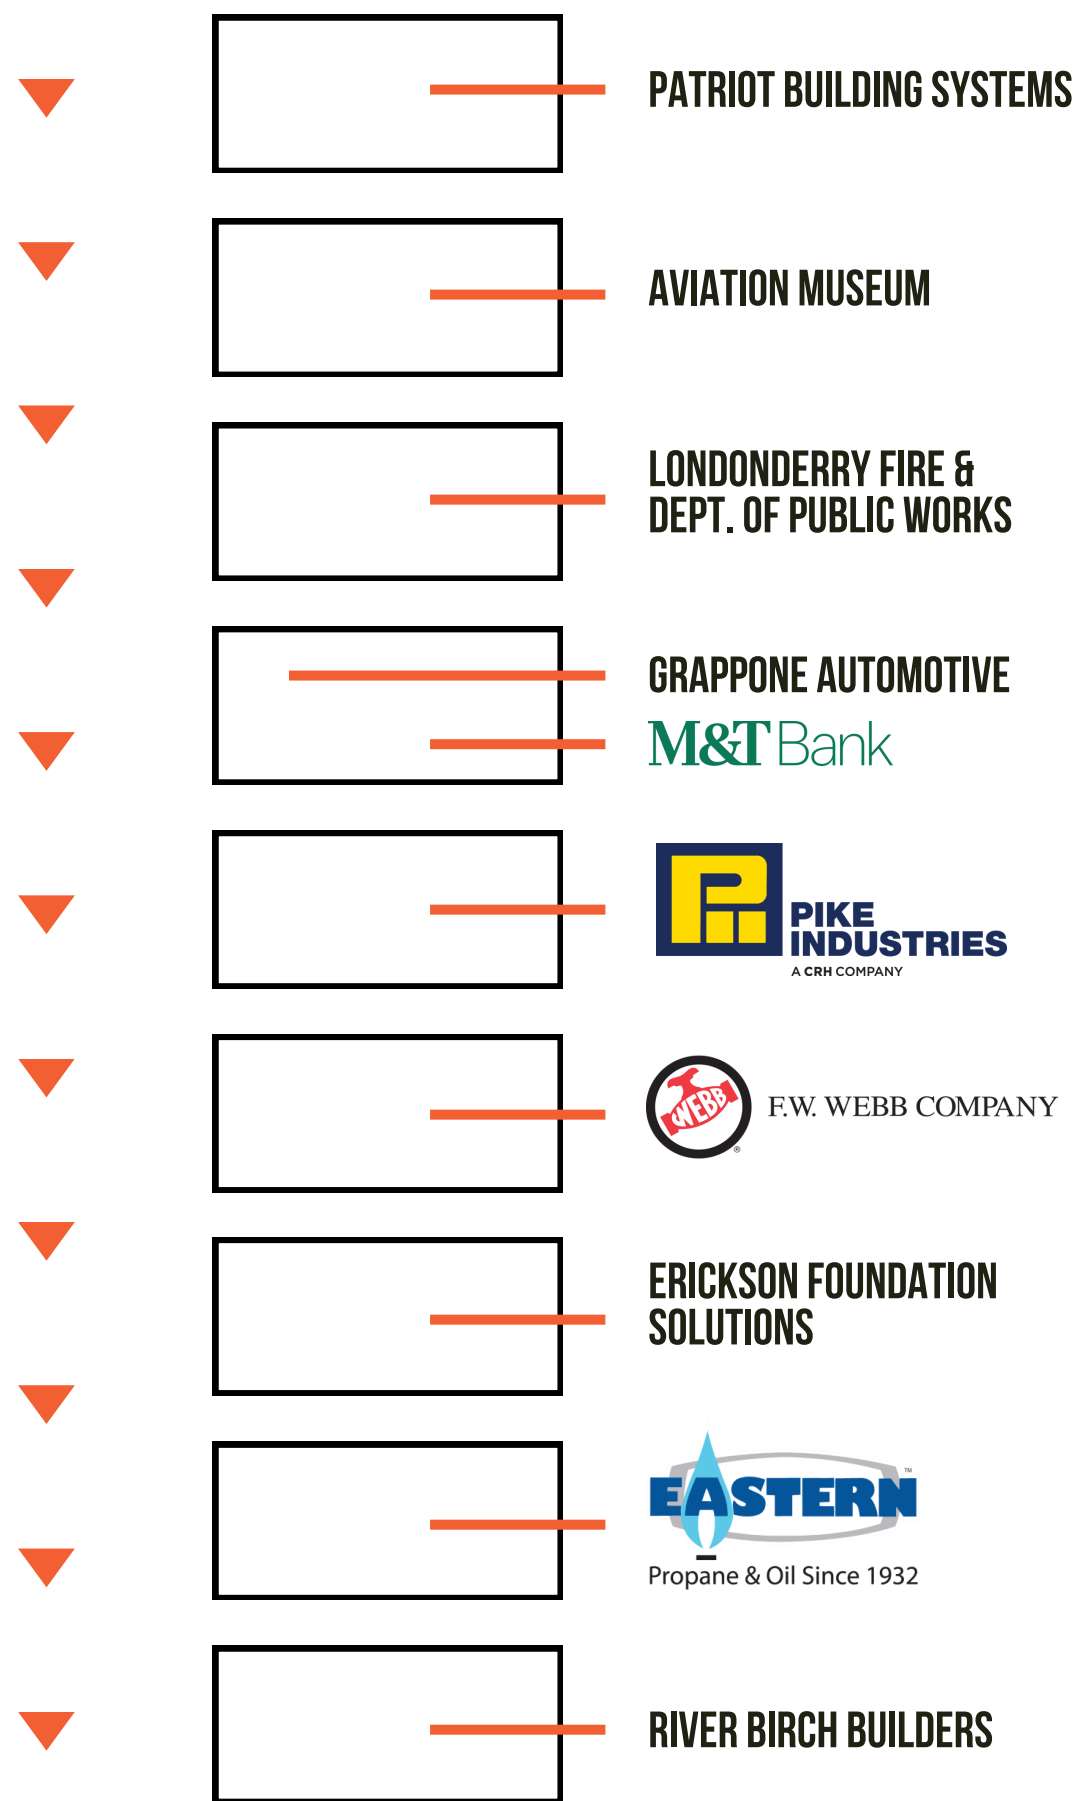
PATRIOT BUILDING SYSTEMS

AVIATION MUSEUM

LONDONDERRY FIRE & DEPT. OF PUBLIC WORKS

GRAPPONE AUTOMOTIVE

M&T Bank

PIKE INDUSTRIES
A CRH COMPANY

WEBB
F.W. WEBB COMPANY

ERICKSON FOUNDATION SOLUTIONS

EASTERN™
Propane & Oil Since 1932

RIVER BIRCH BUILDERS